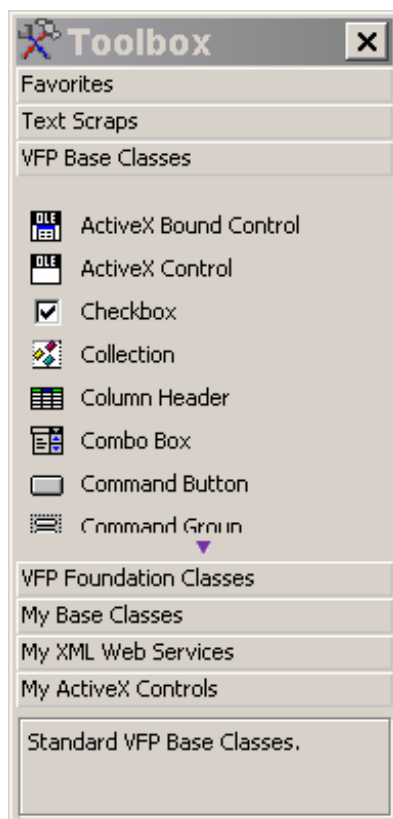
Toolbox
×
Favorites
Text Scraps
VFP Base Classes
OLE ActiveX Bound Control
OLE ActiveX Control
Checkbox
Collection
Column Header
Combo Box
Command Button
Command Group
VFP Foundation Classes
My Base Classes
My XML Web Services
My ActiveX Controls
Standard VFP Base Classes.